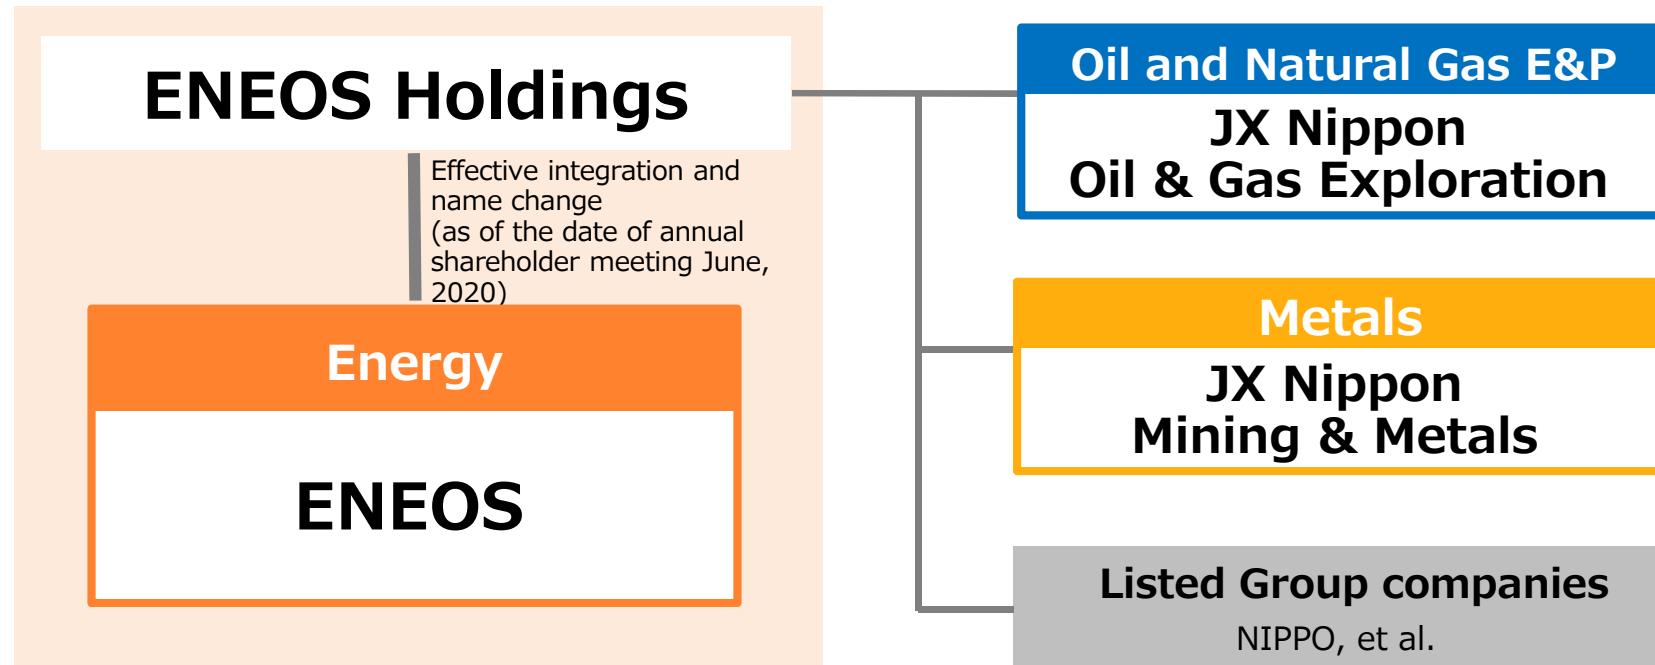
ENEOS Holdings

Effective integration and name change (as of the date of annual shareholder meeting June, 2020)

Energy

ENEOS

Oil and Natural Gas E&P

JX Nippon Oil & Gas Exploration

Metals

JX Nippon Mining & Metals

Listed Group companies

NIPPO, et al.